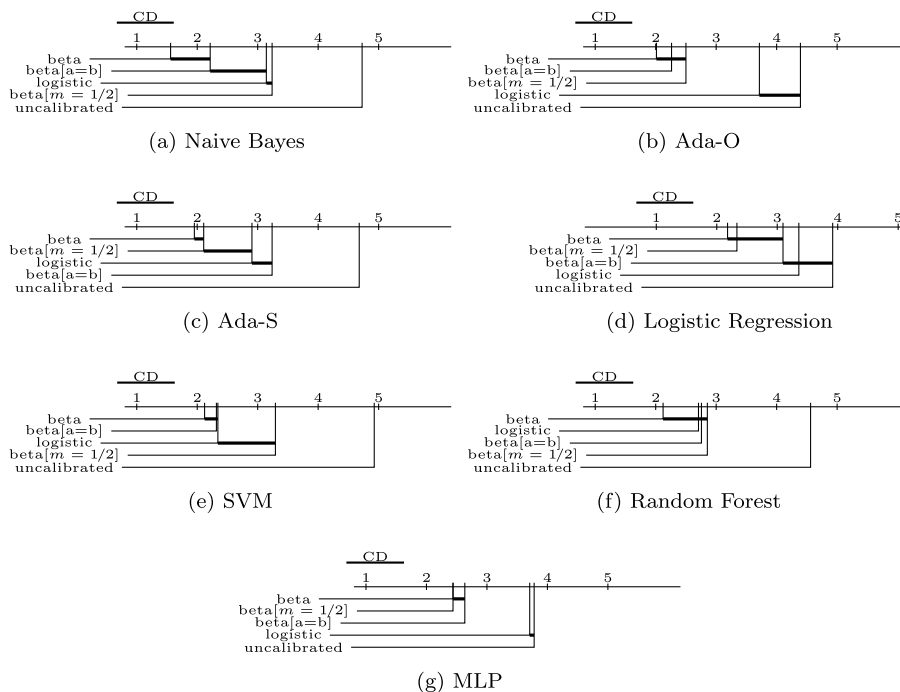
CD
1 2 3 4 5
beta
beta[a=b]
logistic
beta[$m$ = 1/2]
uncalibrated

(a) Naive Bayes

CD
1 2 3 4 5
beta
beta[a=b]
beta[$m$ = 1/2]
logistic
uncalibrated

(b) Ada-O

CD
1 2 3 4 5
beta
beta[$m$ = 1/2]
logistic
beta[a=b]
uncalibrated

(c) Ada-S

CD
1 2 3 4 5
beta
beta[$m$ = 1/2]
beta[a=b]
logistic
uncalibrated

(d) Logistic Regression

CD
1 2 3 4 5
beta
beta[a=b]
logistic
beta[$m$ = 1/2]
uncalibrated

(e) SVM

CD
1 2 3 4 5
beta
logistic
beta[a=b]
beta[$m$ = 1/2]
uncalibrated

(f) Random Forest

CD
1 2 3 4 5
beta
beta[$m$ = 1/2]
beta[a=b]
logistic
uncalibrated

(g) MLP